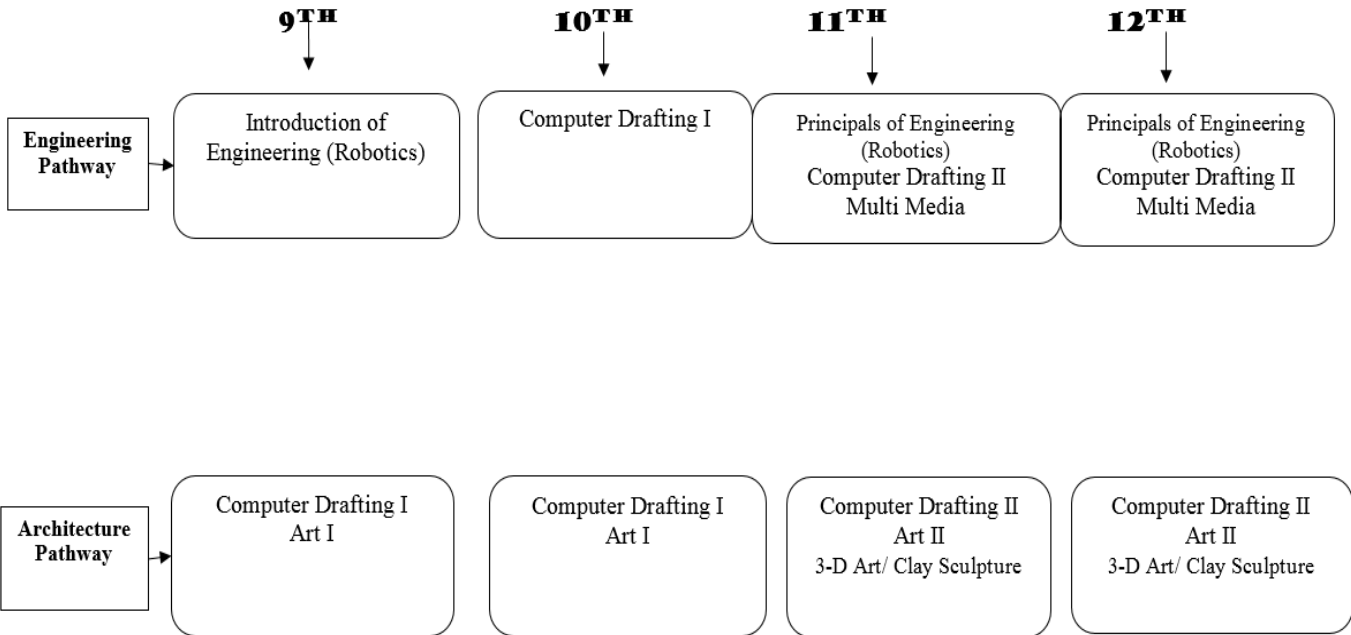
9TH

10TH

11TH

12TH

Engineering Pathway

Introduction of Engineering (Robotics)

Computer Drafting I

Principals of Engineering (Robotics)
Computer Drafting II
Multi Media

Principals of Engineering (Robotics)
Computer Drafting II
Multi Media

Architecture Pathway

Computer Drafting I
Art I

Computer Drafting I
Art I

Computer Drafting II
Art II
3-D Art/ Clay Sculpture

Computer Drafting II
Art II
3-D Art/ Clay Sculpture